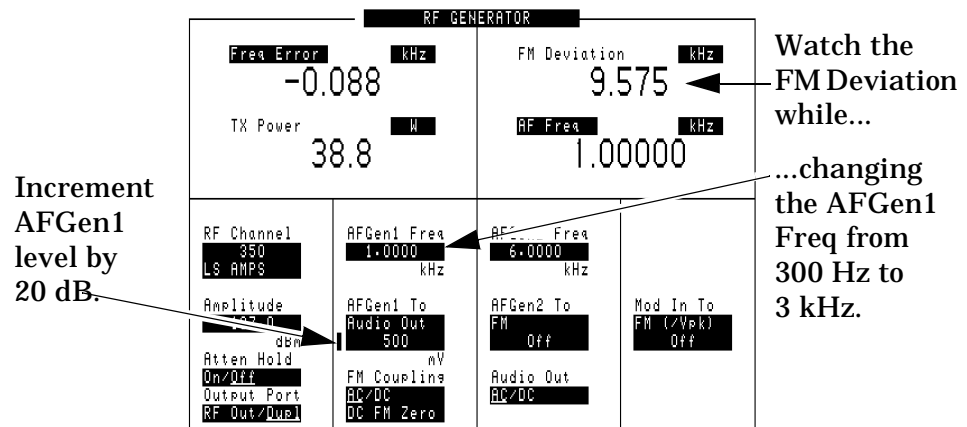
RF GENERATOR

Freq Error kHz
-0.088

TX Power W
38.8

FM Deviation kHz
9.575

AF Freq kHz
1.00000

Watch the FM Deviation while...

...changing the AFGen1 Freq from 300 Hz to 3 kHz.

Increment AFGen1 level by 20 dB.

RF Channel
350
LS AMPS

Amplitude
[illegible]
dBm

Atten Hold
On/Off

Output Port
RF Out/Dupl

AFGen1 Freq
1.0000
kHz

AFGen1 To
Audio Out
500
mV

FM Coupling
AC/DC
DC FM Zero

AF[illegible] Freq
6.0000
kHz

AFGen2 To
FM
Off

Audio Out
AC/DC

Mod In To
FM (/Vpk)
Off